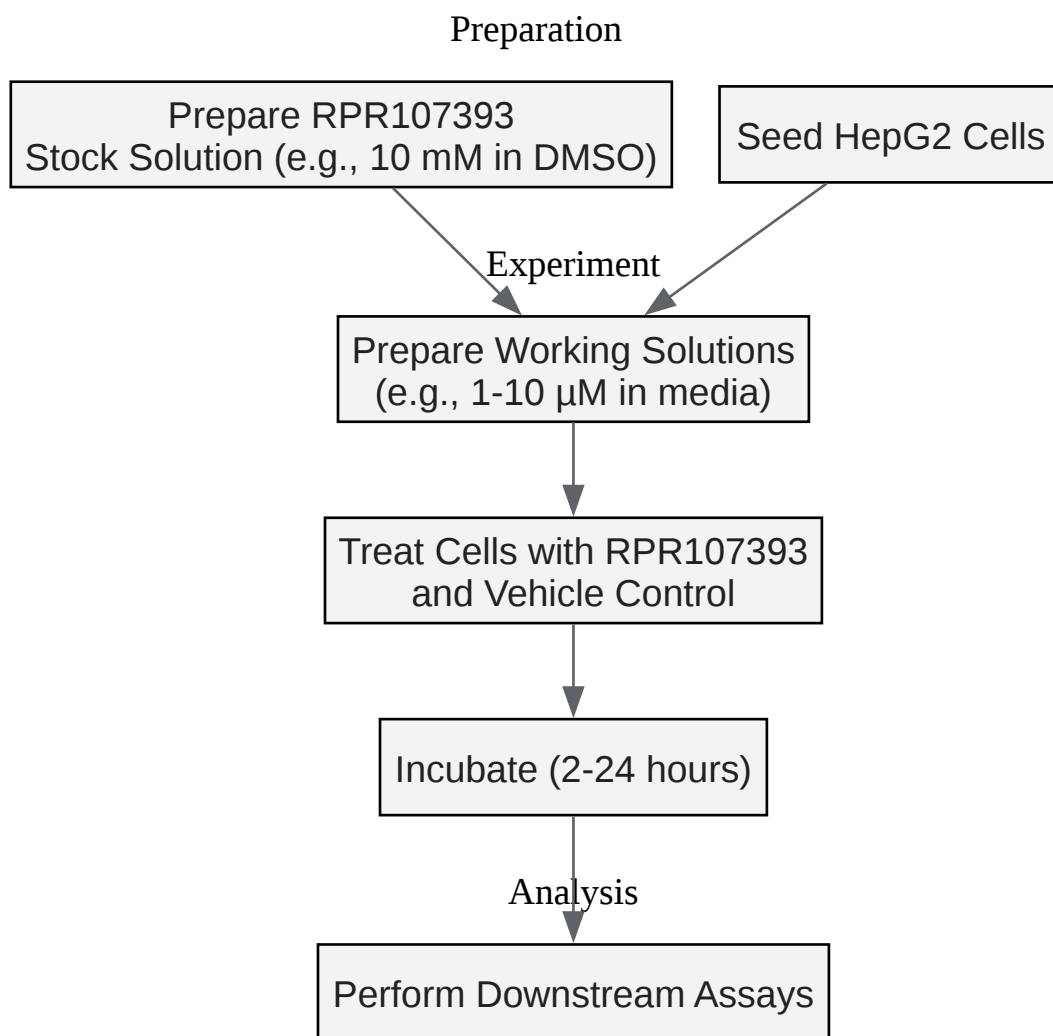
Preparation

Prepare RPR107393
Stock Solution (e.g., 10 mM in DMSO)

Seed HepG2 Cells

Experiment

Prepare Working Solutions
(e.g., 1-10 µM in media)

Treat Cells with RPR107393
and Vehicle Control

Incubate (2-24 hours)

Analysis

Perform Downstream Assays